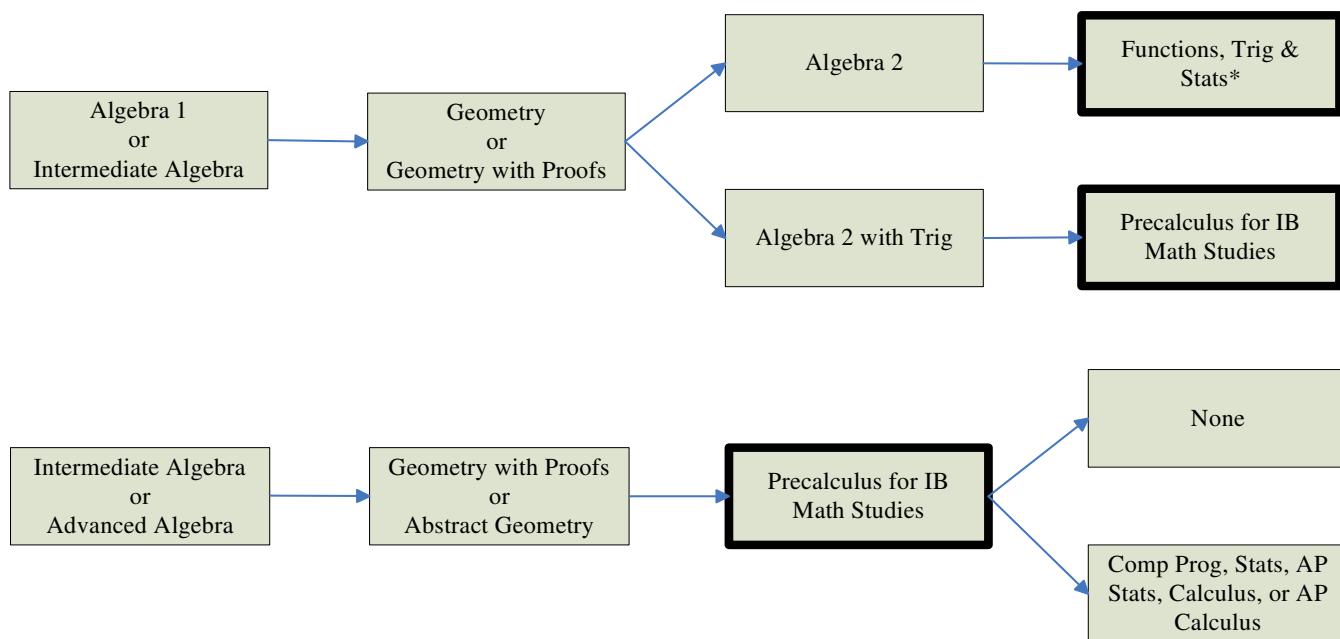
Algebra 1
or
Intermediate Algebra

Geometry
or
Geometry with Proofs

Algebra 2

Functions, Trig & Stats*

Algebra 2 with Trig

Precalculus for IB Math Studies

Intermediate Algebra
or
Advanced Algebra

Geometry with Proofs
or
Abstract Geometry

Precalculus for IB Math Studies

None

Comp Prog, Stats, AP Stats, Calculus, or AP Calculus